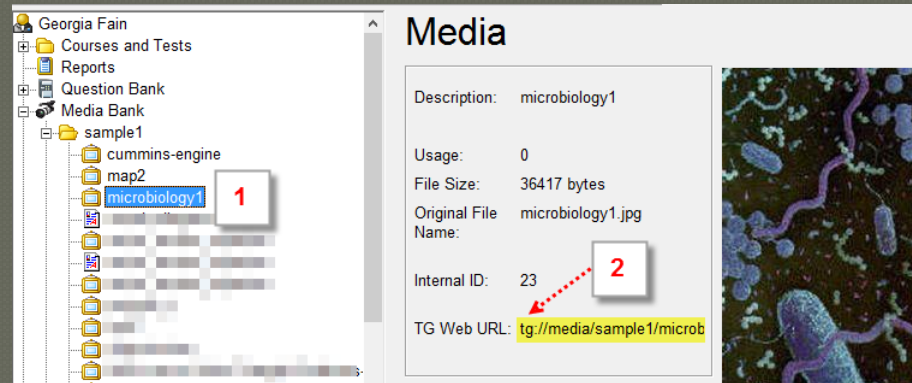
Georgia Fain
Courses and Tests
Reports
Question Bank
Media Bank
sample1
cummins-engine
map2
microbiology1
1

Media

Description: microbiology1

Usage: 0
File Size: 36417 bytes
Original File Name: microbiology1.jpg

Internal ID: 23
2
TG Web URL: tg://media/sample1/microb